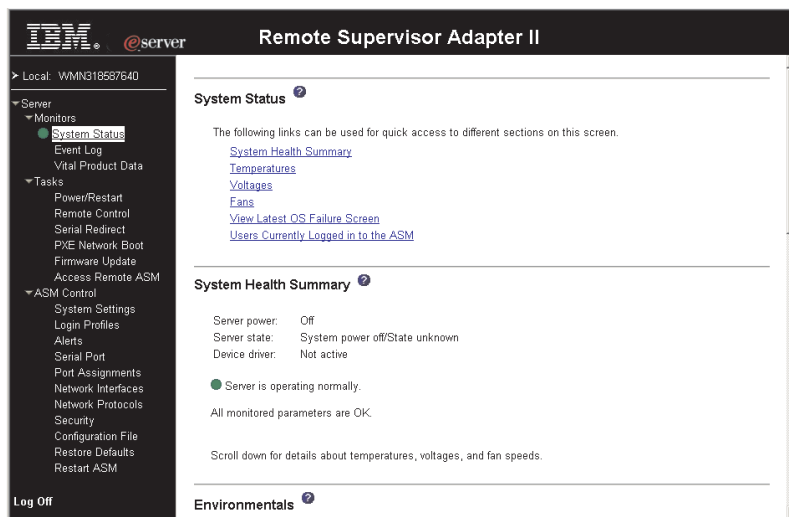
IBM. eserver Remote Supervisor Adapter II

Local: WMN318587640

Server
Monitors
System Status
Event Log
Vital Product Data
Tasks
Power/Restart
Remote Control
Serial Redirect
PXE Network Boot
Firmware Update
Access Remote ASM
ASM Control
System Settings
Login Profiles
Alerts
Serial Port
Port Assignments
Network Interfaces
Network Protocols
Security
Configuration File
Restore Defaults
Restart ASM

Log Off

System Status

The following links can be used for quick access to different sections on this screen.

System Health Summary
Temperatures
Voltages
Fans
View Latest OS Failure Screen
Users Currently Logged in to the ASM

System Health Summary

Server power: Off
Server state: System power off/State unknown
Device driver: Not active

Server is operating normally.

All monitored parameters are OK.

Scroll down for details about temperatures, voltages, and fan speeds.

Environmentals